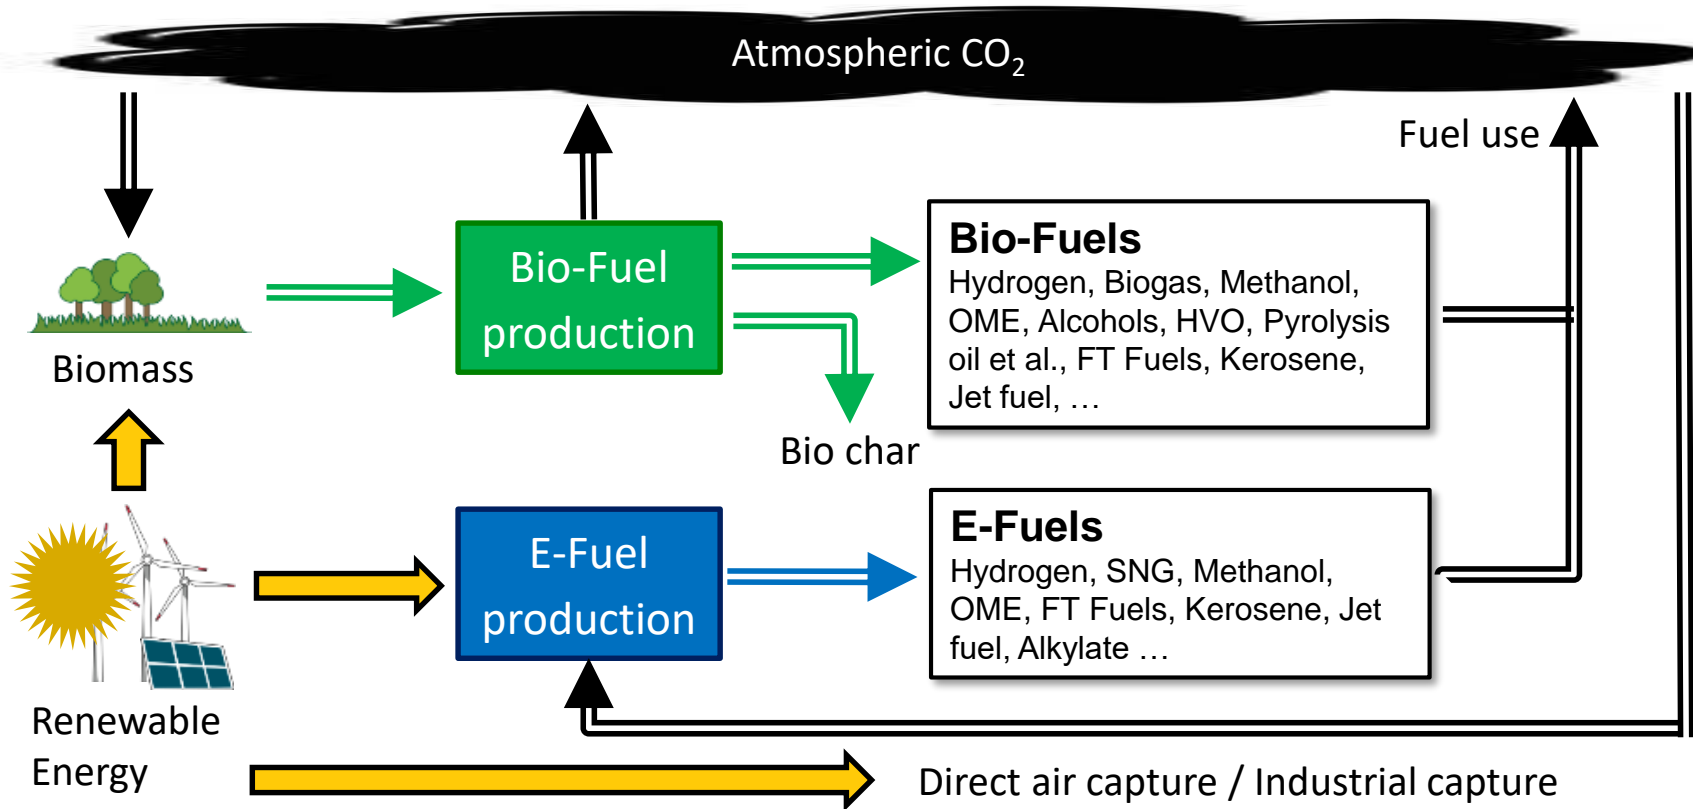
Atmospheric $CO_2$

Fuel use

Biomass

Bio-Fuel production

Bio-Fuels
Hydrogen, Biogas, Methanol, OME, Alcohols, HVO, Pyrolysis oil et al., FT Fuels, Kerosene, Jet fuel, …

Bio char

E-Fuel production

E-Fuels
Hydrogen, SNG, Methanol, OME, FT Fuels, Kerosene, Jet fuel, Alkylate …

Renewable Energy

Direct air capture / Industrial capture